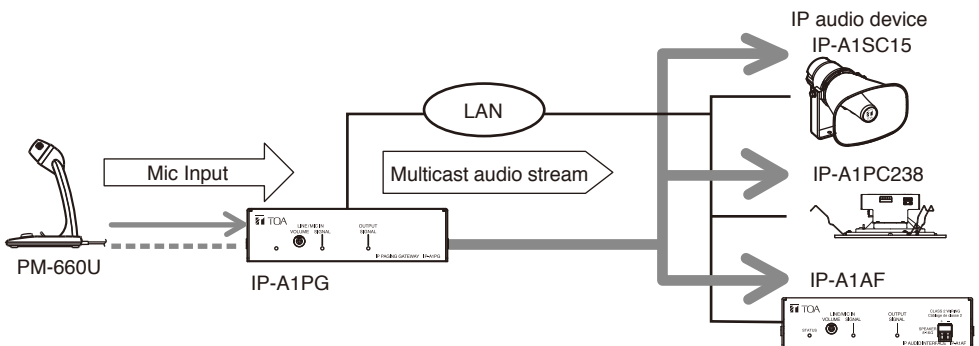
IP audio device
IP-A1SC15

LAN

Mic Input

Multicast audio stream

IP-A1PC238

TOA
LINE/MIC IN
VOLUME SIGNAL
OUTPUT
SIGNAL
IP PAGING GATEWAY IP-A1PG

PM-660U

IP-A1PG

IP-A1AF

TOA
STATUS
LINE/MIC IN
VOLUME SIGNAL
OUTPUT
SIGNAL
CLASS 2 WIRING
Câblage de classe 2
SPEAKER
8-16Ω
IP AUDIO INTERFACE IP-A1AF